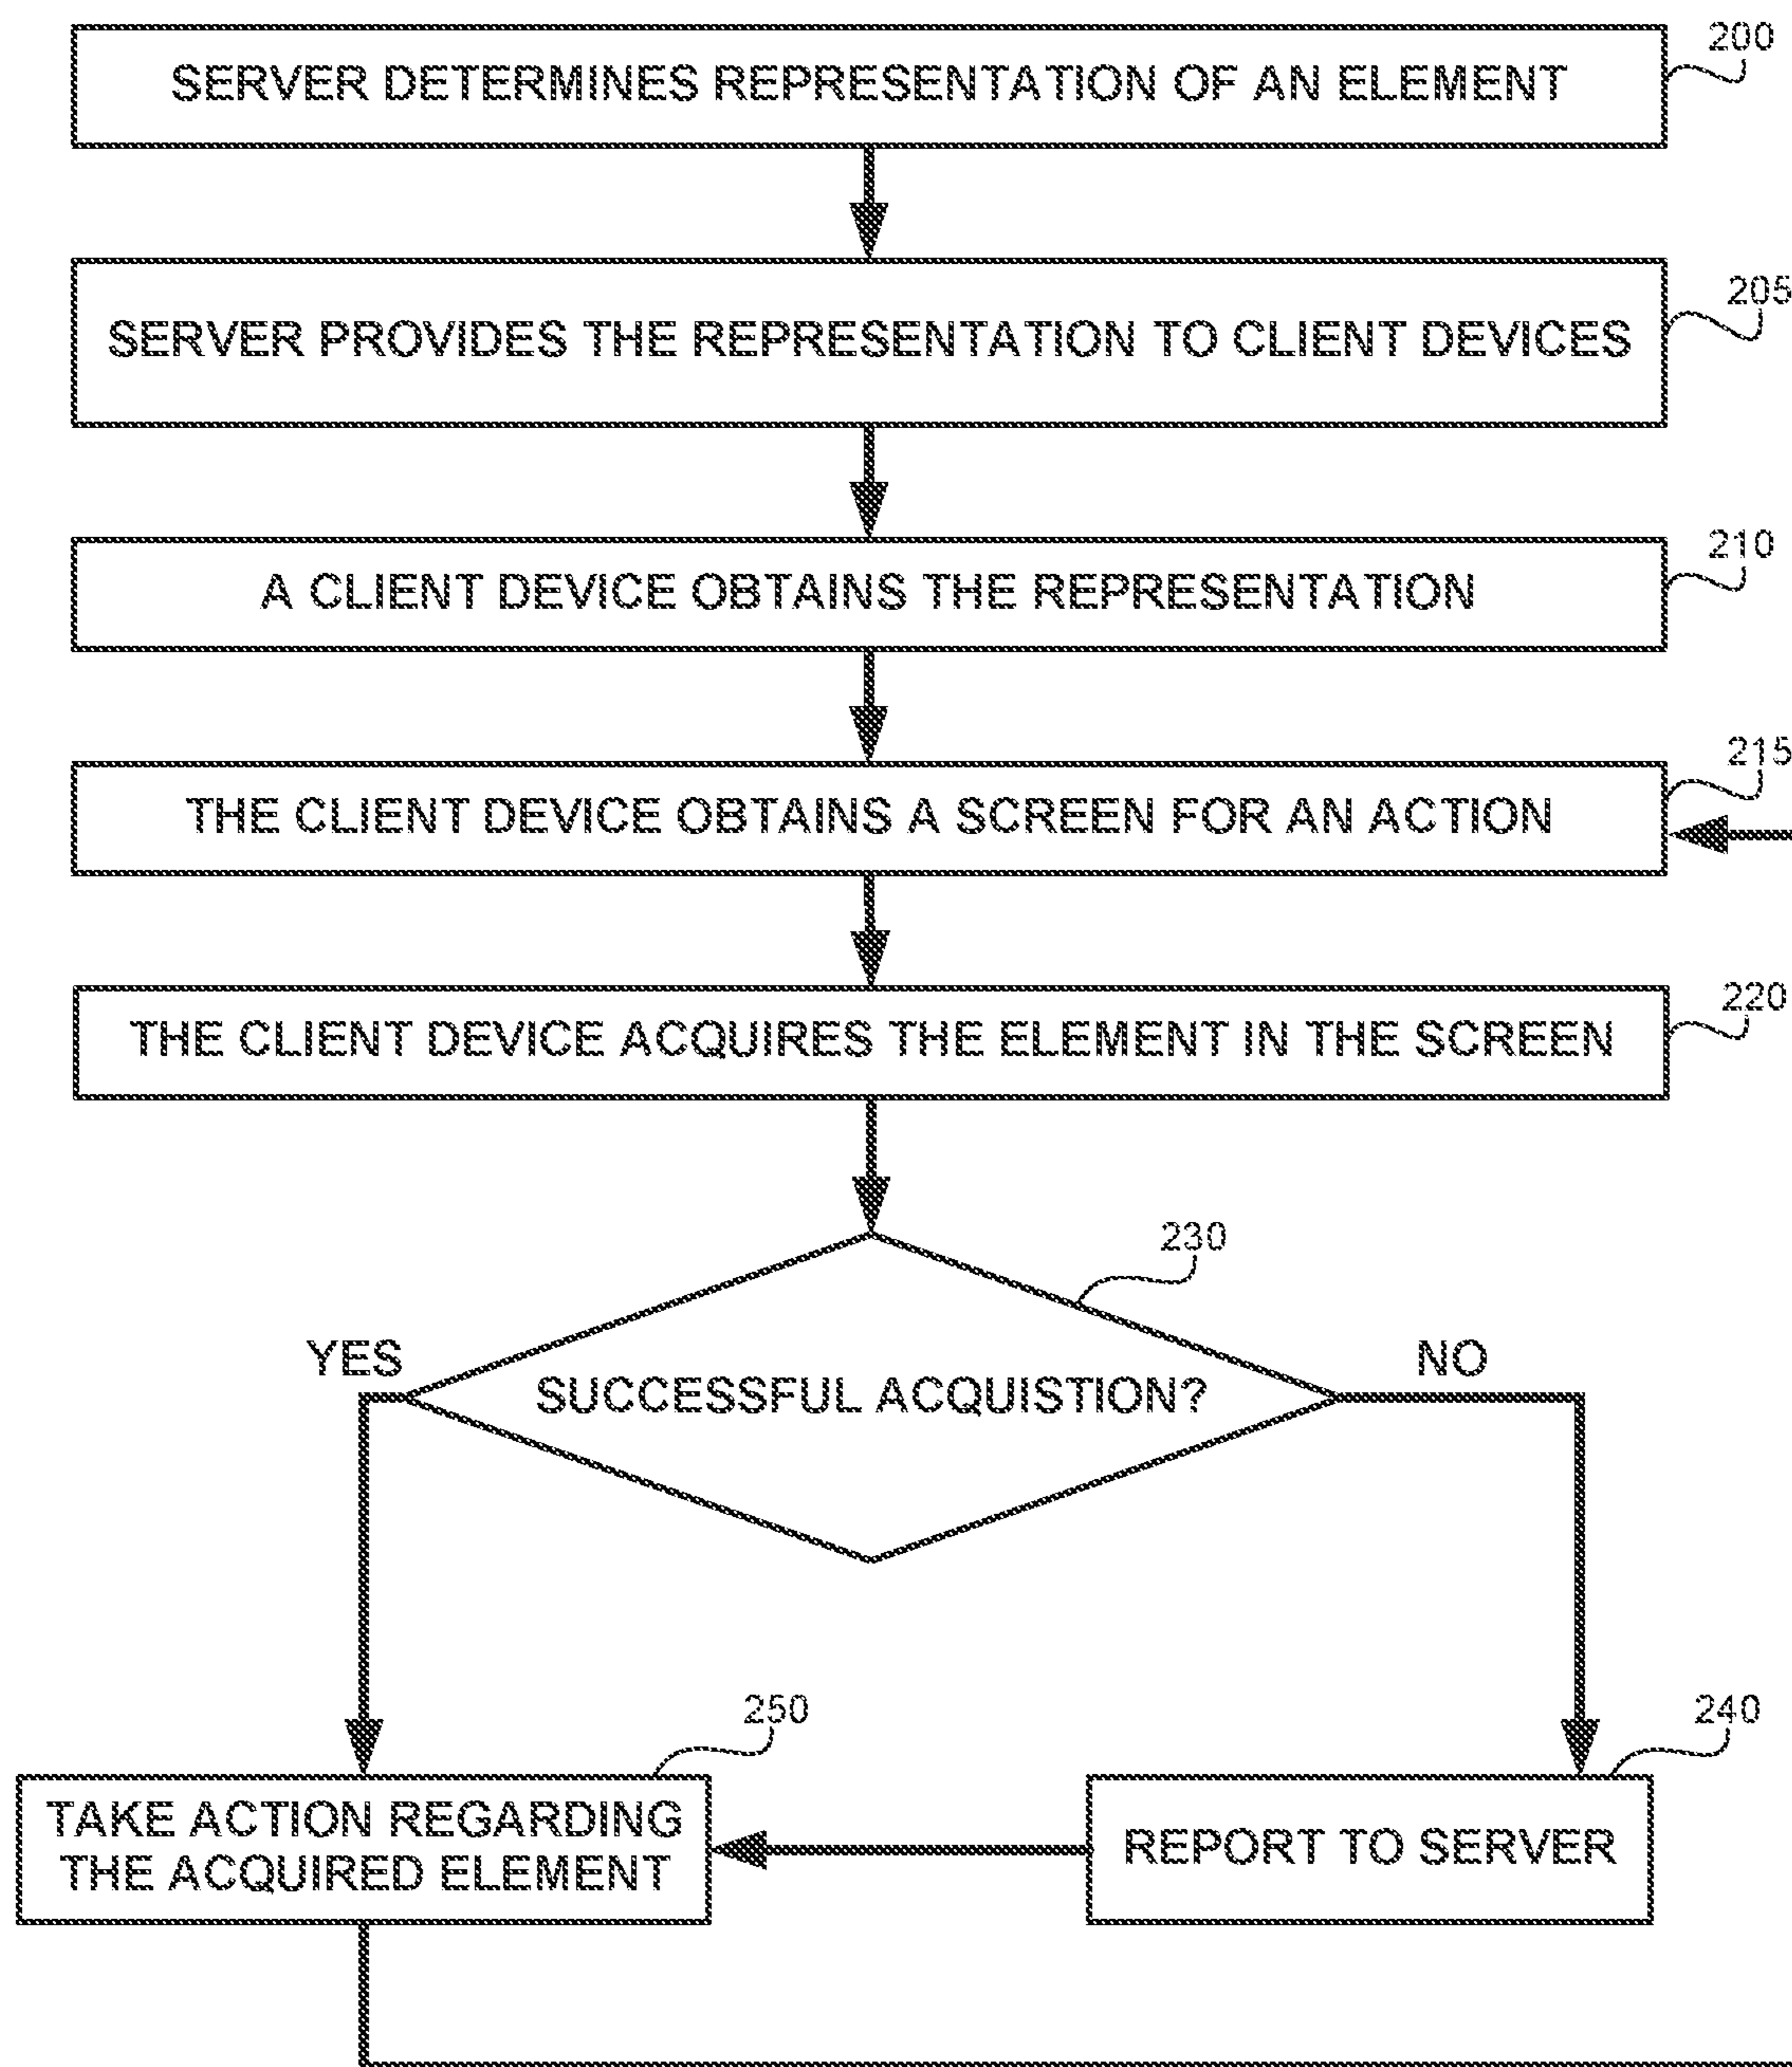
SERVER DETERMINES REPRESENTATION OF AN ELEMENT

200

SERVER PROVIDES THE REPRESENTATION TO CLIENT DEVICES

205

A CLIENT DEVICE OBTAINS THE REPRESENTATION

210

THE CLIENT DEVICE OBTAINS A SCREEN FOR AN ACTION

215

THE CLIENT DEVICE ACQUIRES THE ELEMENT IN THE SCREEN

220

230

YES

SUCCESSFUL ACQUISTION?

NO

250

240

TAKE ACTION REGARDING THE ACQUIRED ELEMENT

REPORT TO SERVER